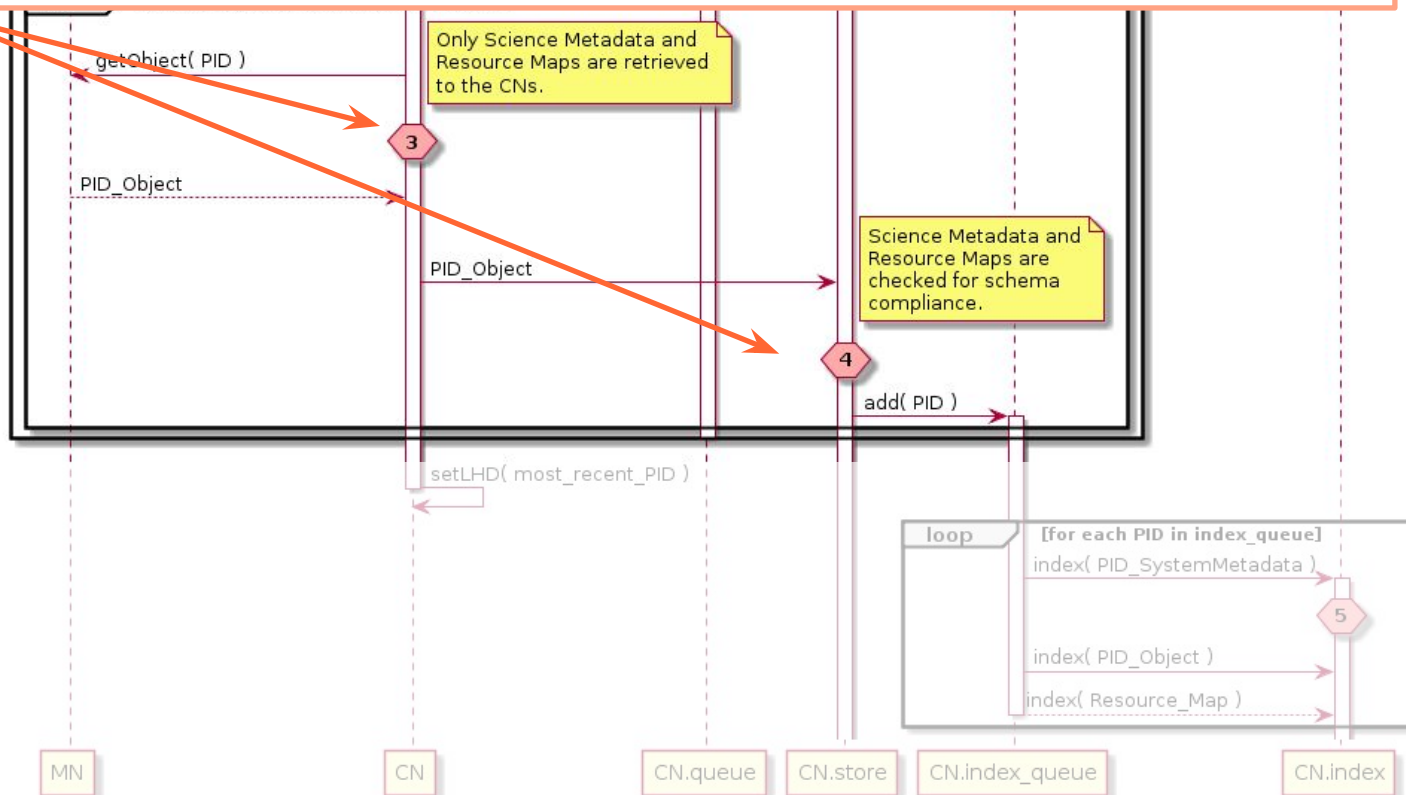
getObject( PID )

Only Science Metadata and Resource Maps are retrieved to the CNs.

3

PID_Object

PID_Object

Science Metadata and Resource Maps are checked for schema compliance.

4

add( PID )

setLHD( most_recent_PID )

loop [for each PID in index_queue]

index( PID_SystemMetadata )

5

index( PID_Object )

index( Resource_Map )

MN

CN

CN.queue

CN.store

CN.index_queue

CN.index